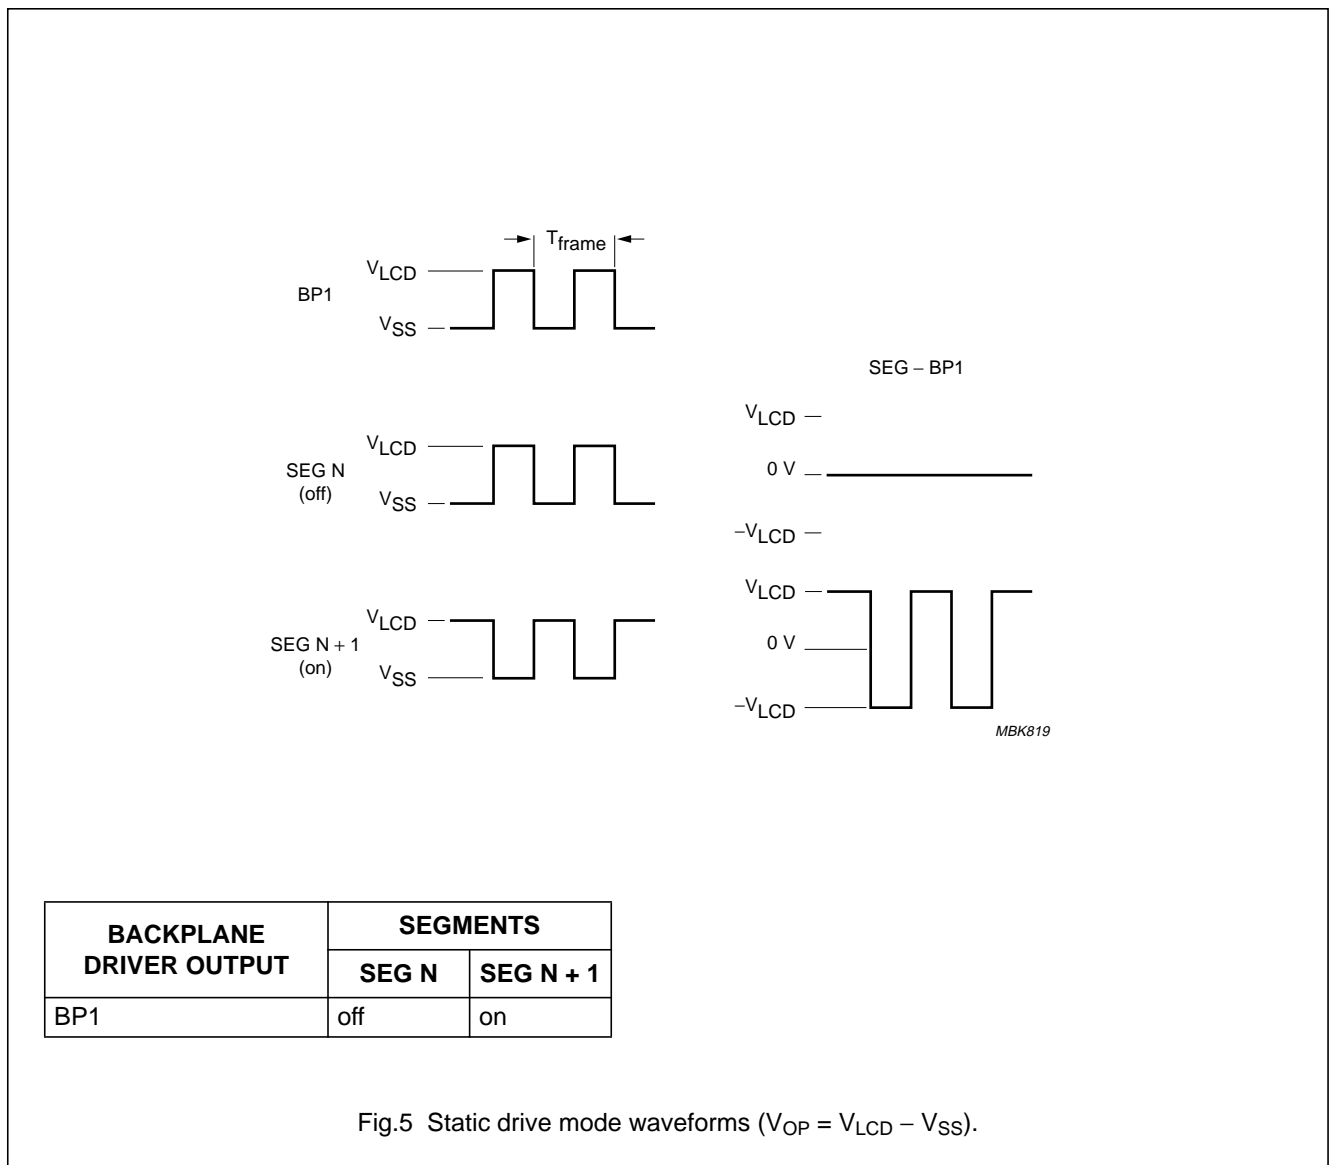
$T_{frame}$

BP1

$V_{LCD}$

$V_{SS}$

SEG – BP1

$V_{LCD}$

0 V

$-V_{LCD}$

SEG N (off)

$V_{LCD}$

$V_{SS}$

SEG N + 1 (on)

$V_{LCD}$

$V_{SS}$

$V_{LCD}$

0 V

$-V_{LCD}$

MBK819

| BACKPLANE DRIVER OUTPUT | SEGMENTS | |
|---|---|---|
| | SEG N | SEG N + 1 |
| BP1 | off | on |

Fig.5 Static drive mode waveforms ($V_{OP} = V_{LCD} - V_{SS}$).